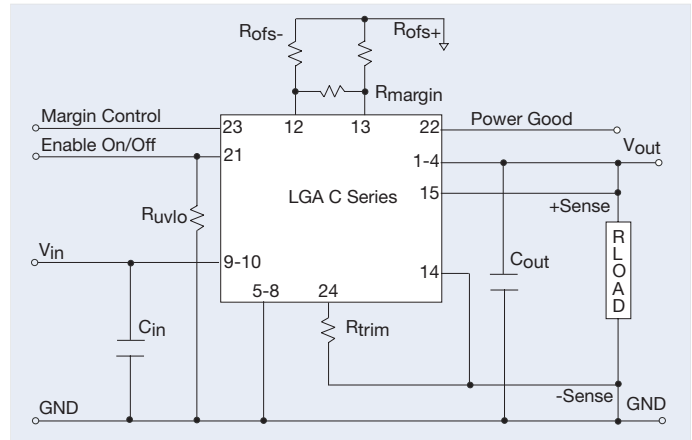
$R_{ofs-}$

$R_{ofs+}$

$R_{margin}$

Margin Control

23

12

13

22

Power Good

Enable On/Off

21

1-4

$V_{out}$

15

LGA C Series

+Sense

$R_{uvlo}$

$V_{in}$

9-10

14

$C_{out}$

R
L
O
A
D

5-8

24

$C_{in}$

$R_{trim}$

-Sense

GND

GND